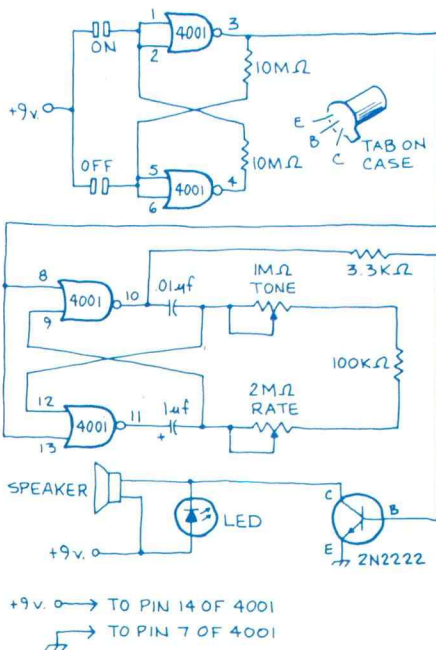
1
4001
3
ON
2
10MΩ
+9v.
E
B
C
TAB ON CASE
OFF
5
4001
4
10MΩ
6

3.3KΩ
1MΩ
TONE
8
4001
10
.01µf
9
100KΩ
2MΩ
RATE
12
4001
11
1µf
+
13

SPEAKER
LED
C
B
E
+9v.
2N2222

+9v. → TO PIN 14 OF 4001
→ TO PIN 7 OF 4001